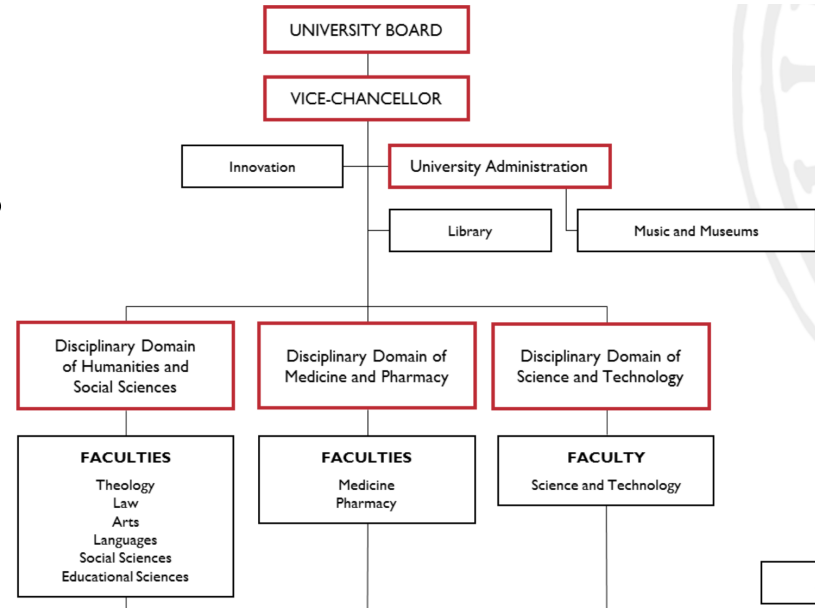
UNIVERSITY BOARD

VICE-CHANCELLOR

Innovation

University Administration

Library

Music and Museums

Disciplinary Domain of Humanities and Social Sciences

Disciplinary Domain of Medicine and Pharmacy

Disciplinary Domain of Science and Technology

FACULTIES

Theology
Law
Arts
Languages
Social Sciences
Educational Sciences

FACULTIES

Medicine
Pharmacy

FACULTY

Science and Technology